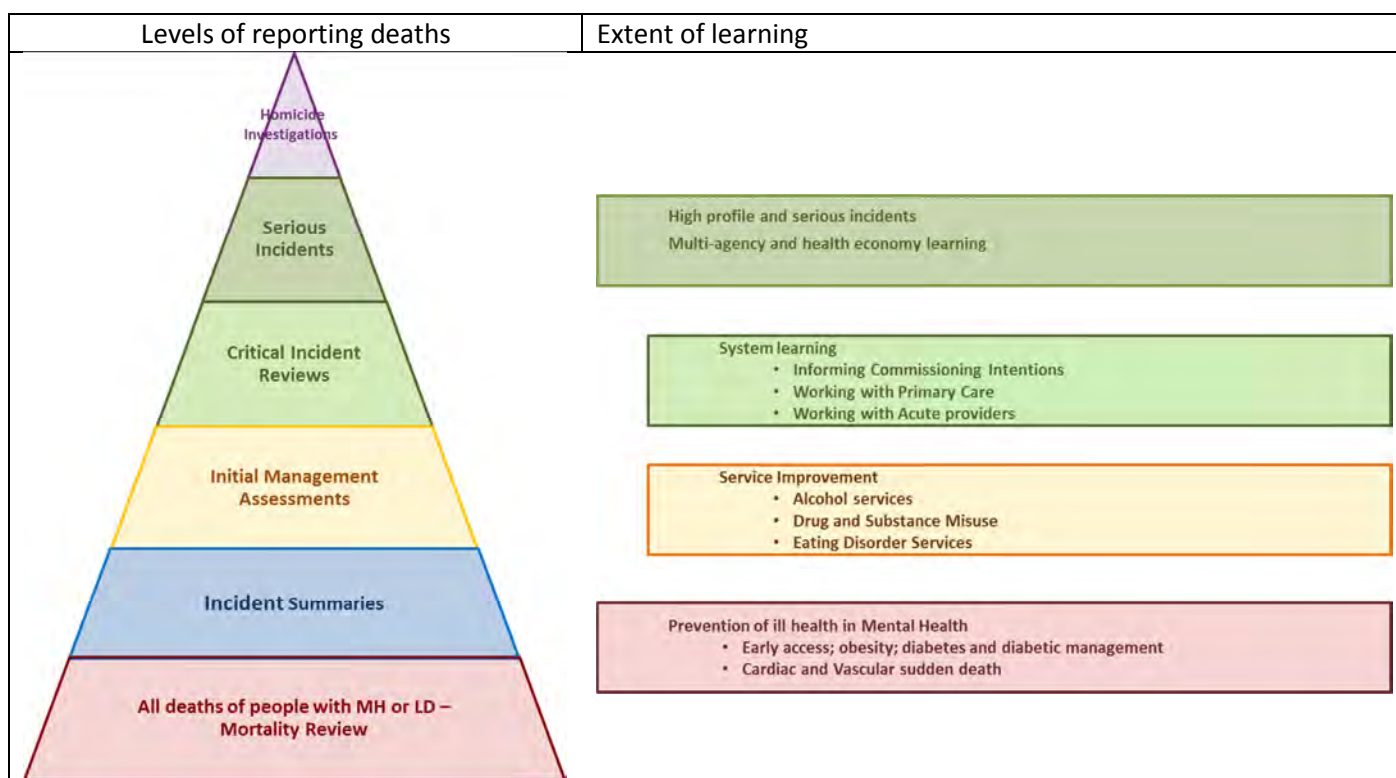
| Levels of reporting deaths | Extent of learning |
|---|---|
| Homicide Investigations | |
| Serious Incidents | High profile and serious incidents Multi-agency and health economy learning |
| Critical Incident Reviews | System learning • Informing Commissioning Intentions • Working with Primary Care • Working with Acute providers |
| Initial Management Assessments | Service Improvement • Alcohol services • Drug and Substance Misuse • Eating Disorder Services |
| Incident Summaries | Prevention of ill health in Mental Health • Early access; obesity; diabetes and diabetic management • Cardiac and Vascular sudden death |
| All deaths of people with MH or LD – Mortality Review | |